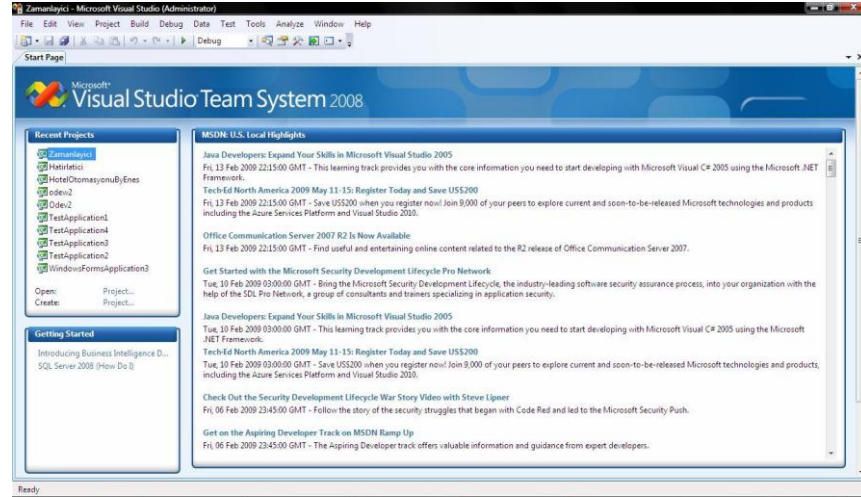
Zamanlayici - Microsoft Visual Studio (Administrator)

File Edit View Project Build Debug Data Test Tools Analyze Window Help

Debug

Start Page

Microsoft® Visual Studio Team System 2008

Recent Projects

Zamanlayici
Hatirlatici
HotelOtomasyonuByEnes
odev2
Odev2
TestApplication1
TestApplication4
TestApplication3
TestApplication2
WindowsFormsApplication3

Open: Project...
Create: Project...

Getting Started

Introducing Business Intelligence D...
SQL Server 2008 (How Do I)

MSDN: U.S. Local Highlights

Java Developers: Expand Your Skills in Microsoft Visual Studio 2005
Fri, 13 Feb 2009 22:15:00 GMT - This learning track provides you with the core information you need to start developing with Microsoft Visual C# 2005 using the Microsoft .NET Framework.

Tech-Ed North America 2009 May 11-15: Register Today and Save US$200
Fri, 13 Feb 2009 22:15:00 GMT - Save US$200 when you register now! Join 9,000 of your peers to explore current and soon-to-be-released Microsoft technologies and products including the Azure Services Platform and Visual Studio 2010.

Office Communication Server 2007 R2 Is Now Available
Fri, 13 Feb 2009 22:15:00 GMT - Find useful and entertaining online content related to the R2 release of Office Communication Server 2007.

Get Started with the Microsoft Security Development Lifecycle Pro Network
Tue, 10 Feb 2009 03:00:00 GMT - Bring the Microsoft Security Development Lifecycle, the industry-leading software security assurance process, into your organization with the help of the SDL Pro Network, a group of consultants and trainers specializing in application security.

Java Developers: Expand Your Skills in Microsoft Visual Studio 2005
Tue, 10 Feb 2009 03:00:00 GMT - This learning track provides you with the core information you need to start developing with Microsoft Visual C# 2005 using the Microsoft .NET Framework.

Tech-Ed North America 2009 May 11-15: Register Today and Save US$200
Tue, 10 Feb 2009 03:00:00 GMT - Save US$200 when you register now! Join 9,000 of your peers to explore current and soon-to-be-released Microsoft technologies and products, including the Azure Services Platform and Visual Studio 2010.

Check Out the Security Development Lifecycle War Story Video with Steve Lipner
Fri, 06 Feb 2009 23:45:00 GMT - Follow the story of the security struggles that began with Code Red and led to the Microsoft Security Push.

Get on the Aspiring Developer Track on MSDN Ramp Up
Fri, 06 Feb 2009 23:45:00 GMT - The Aspiring Developer track offers valuable information and guidance from expert developers.

Ready